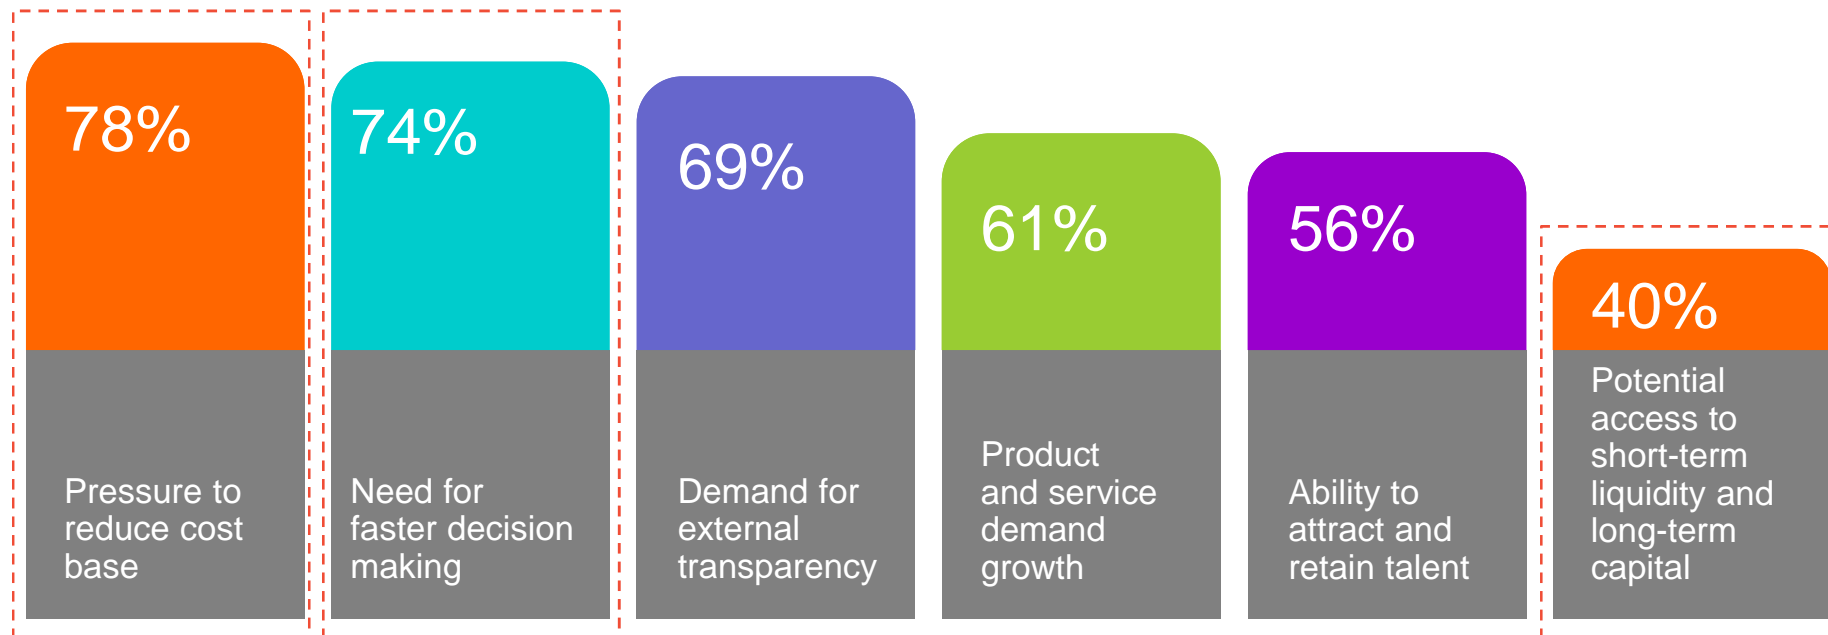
78%

Pressure to reduce cost base

74%

Need for faster decision making

69%

Demand for external transparency

61%

Product and service demand growth

56%

Ability to attract and retain talent

40%

Potential access to short-term liquidity and long-term capital